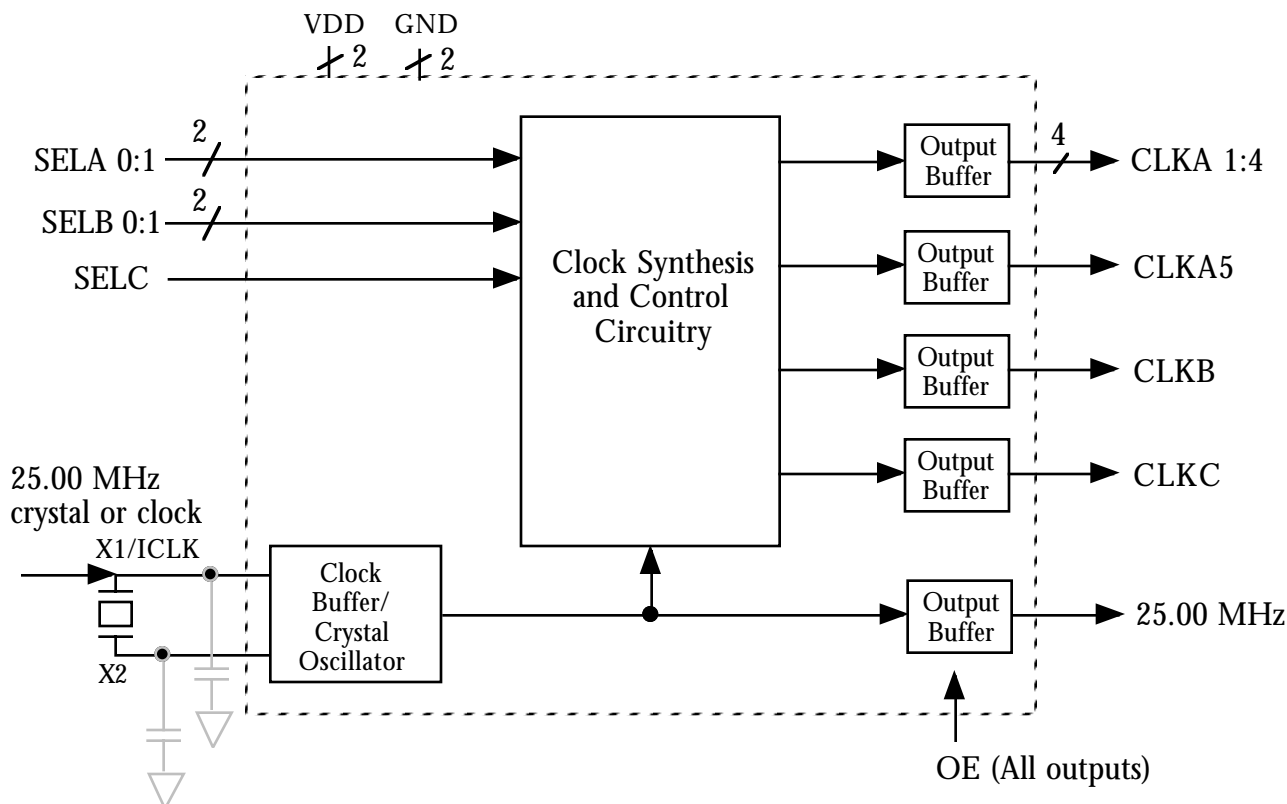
VDD GND
2 2

2
SELA 0:1
2
SELB 0:1
SELC

Clock Synthesis and Control Circuitry

Output Buffer
4
CLKA 1:4

Output Buffer
CLKA5

Output Buffer
CLKB

Output Buffer
CLKC

25.00 MHz crystal or clock
X1/ICLK
X2

Clock Buffer/ Crystal Oscillator

Output Buffer
25.00 MHz

OE (All outputs)